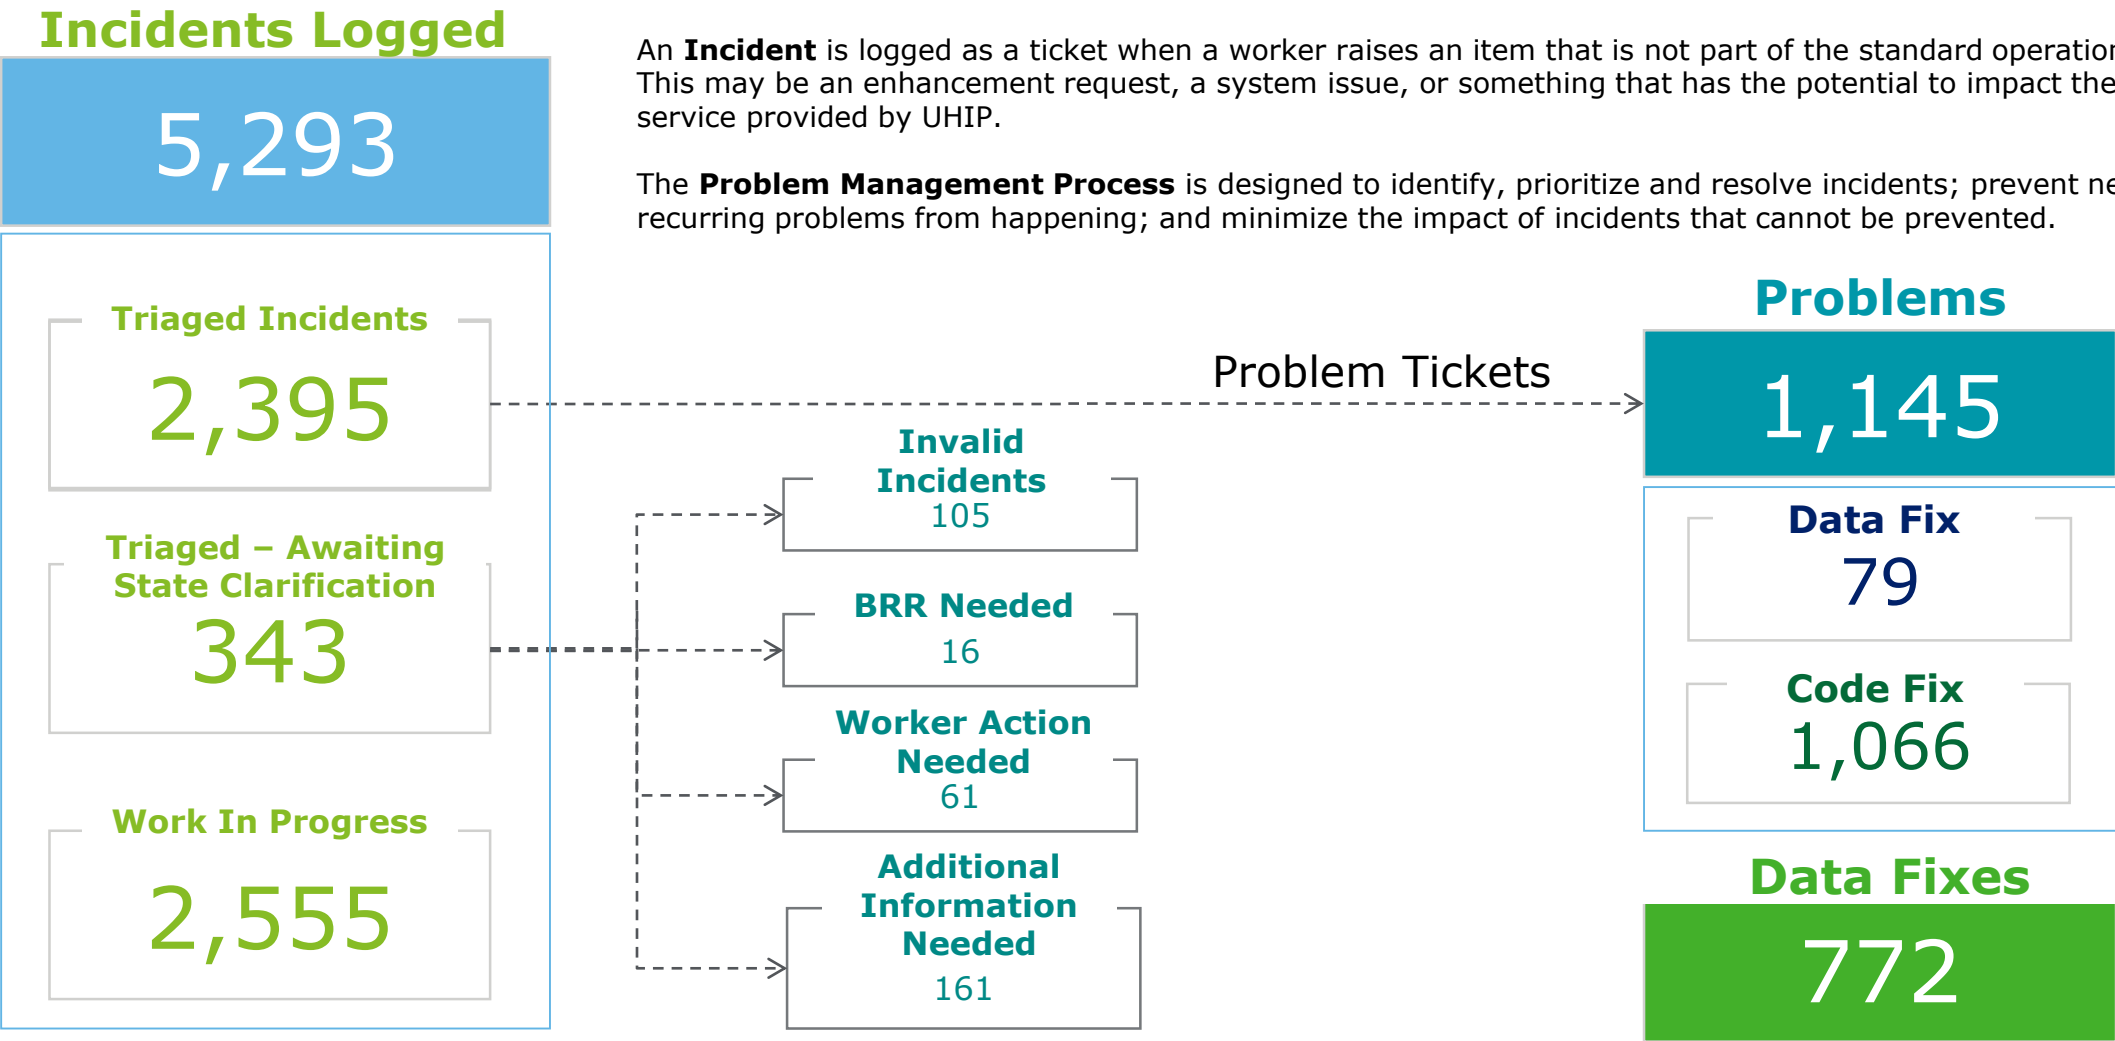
Incidents Logged

5,293

An **Incident** is logged as a ticket when a worker raises an item that is not part of the standard operatio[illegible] This may be an enhancement request, a system issue, or something that has the potential to impact the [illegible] service provided by UHIP.

The **Problem Management Process** is designed to identify, prioritize and resolve incidents; prevent ne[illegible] recurring problems from happening; and minimize the impact of incidents that cannot be prevented.

Triaged Incidents

2,395

Problem Tickets

Problems

1,145

Invalid Incidents
105

Data Fix
79

BRR Needed
16

Triaged – Awaiting State Clarification
343

Code Fix
1,066

Worker Action Needed
61

Work In Progress

2,555

Additional Information Needed
161

Data Fixes

772